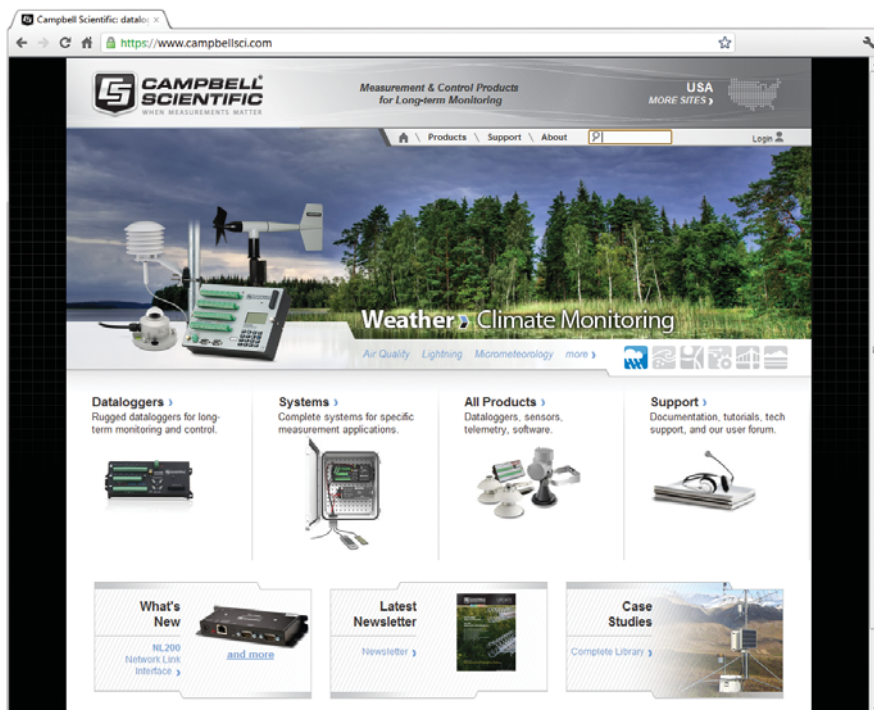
Campbell Scientific: datalo ×

https://www.campbellsci.com

CAMPBELL SCIENTIFIC
WHEN MEASUREMENTS MATTER

Measurement & Control Products for Long-term Monitoring

USA
MORE SITES ›

Products \ Support \ About

Login

Weather › Climate Monitoring

Air Quality Lightning Micrometeorology more ›

Dataloggers ›
Rugged dataloggers for long-term monitoring and control.

Systems ›
Complete systems for specific measurement applications.

All Products ›
Dataloggers, sensors, telemetry, software.

Support ›
Documentation, tutorials, tech support, and our user forum.

What's New

NL200 Network Link Interface ›

and more

Latest Newsletter

Newsletter ›

Case Studies

Complete Library ›